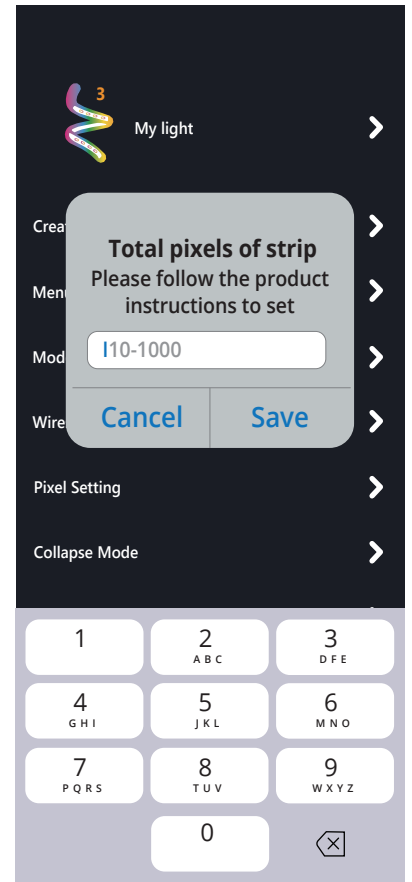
3

My light

Crea

Men

Mod

Wire

Total pixels of strip
Please follow the product instructions to set

10-1000

Cancel
Save

Pixel Setting

Collapse Mode

1
2 ABC
3 DFE
4 GHI
5 JKL
6 MNO
7 PQRS
8 TUV
9 WXYZ
0